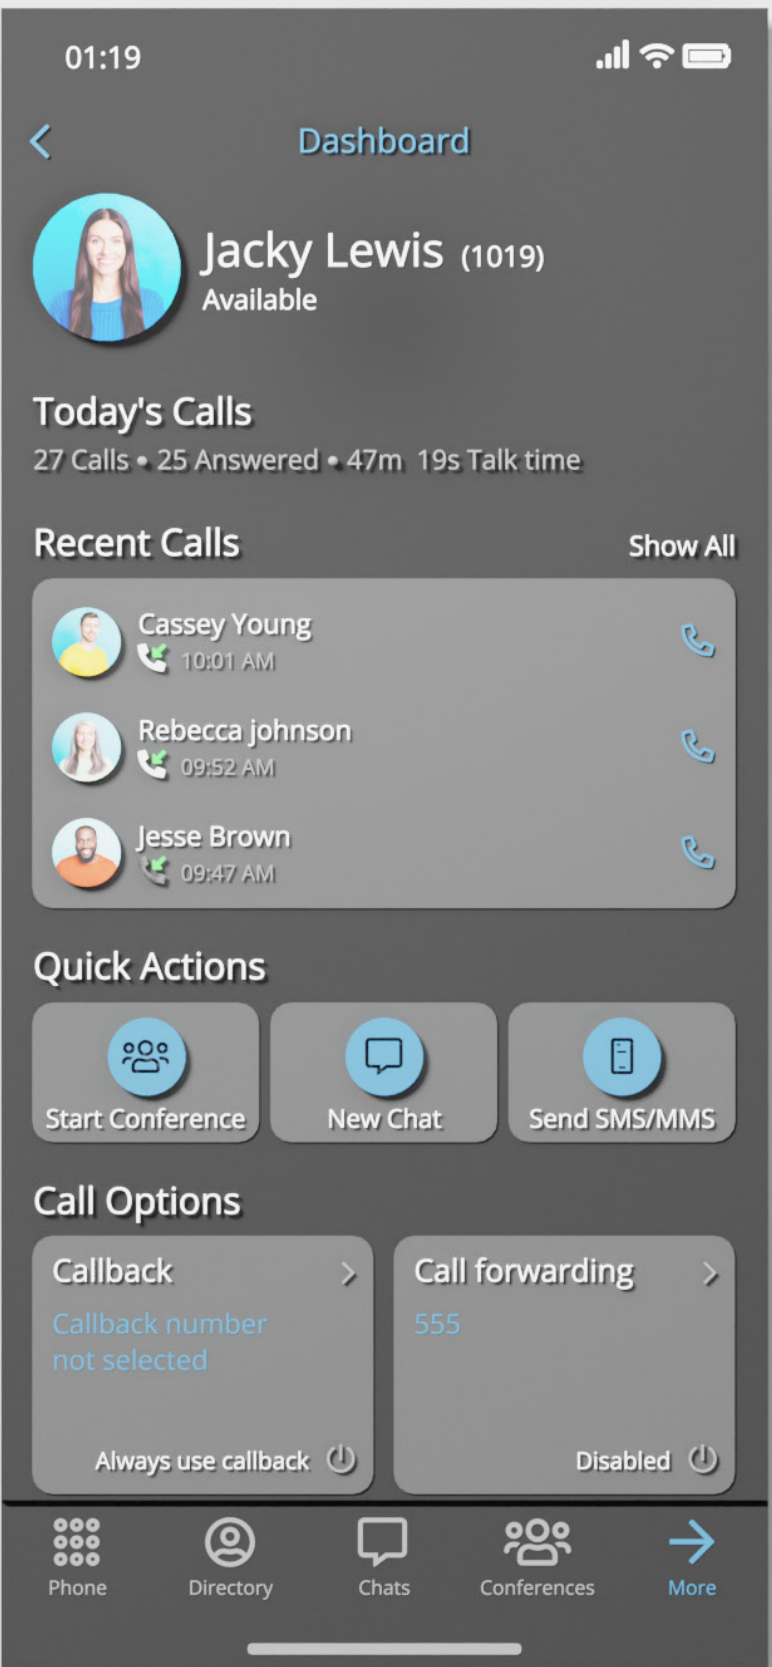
01:19

Dashboard

Jacky Lewis (1019)
Available

Today's Calls
27 Calls • 25 Answered • 47m 19s Talk time

Recent Calls
Show All

Cassey Young
10:01 AM

Rebecca johnson
09:52 AM

Jesse Brown
09:47 AM

Quick Actions

Start Conference
New Chat
Send SMS/MMS

Call Options

Callback
Callback number not selected
Always use callback

Call forwarding
555
Disabled

Phone
Directory
Chats
Conferences
More